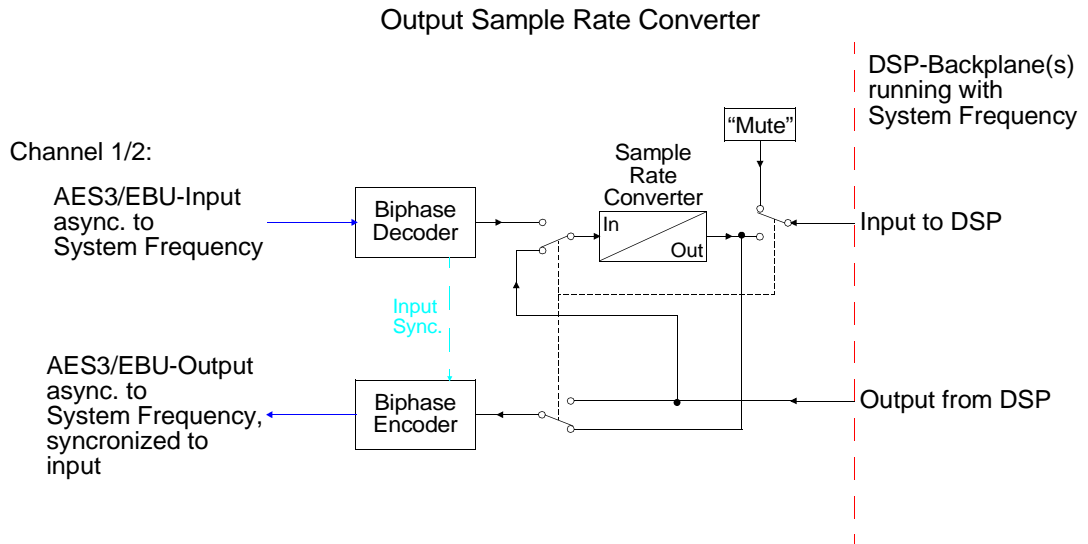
Output Sample Rate Converter

DSP-Backplane(s) running with System Frequency

Channel 1/2:

AES3/EBU-Input async. to System Frequency

Biphase Decoder

Sample Rate Converter

In

Out

"Mute"

Input to DSP

Input Sync.

AES3/EBU-Output async. to System Frequency, syncronized to input

Biphase Encoder

Output from DSP